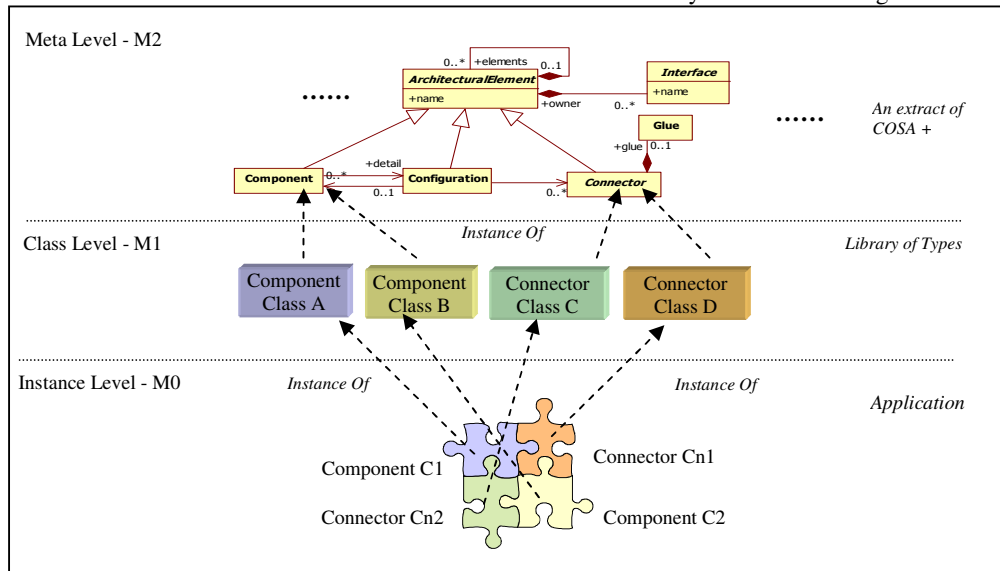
Meta Level - M2

0..* +elements 0..1

ArchitecturalElement
+name

+owner

Interface
+name

0..*

......

An extract of COSA +

Glue

+glue 0..1

......

+detail

Component 0..*

0..1

Configuration

0..*

Connector

Class Level - M1

Instance Of

Library of Types

Component Class A

Component Class B

Connector Class C

Connector Class D

Instance Level - M0

Instance Of

Instance Of

Application

Component C1

Connector Cn1

Connector Cn2

Component C2